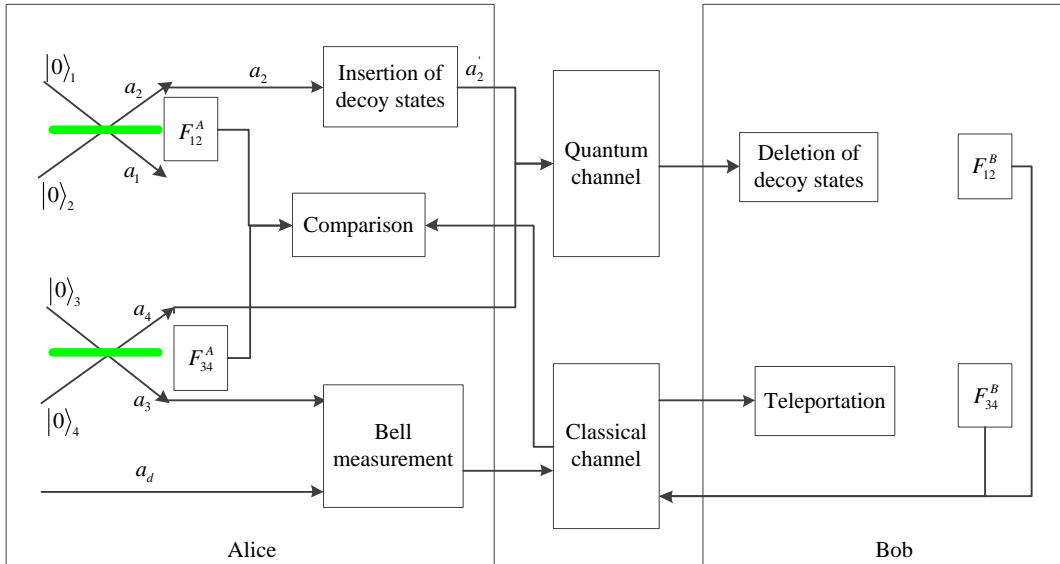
$|0\rangle_1$

$a_2$

$a_2$

Insertion of decoy states

$a_2^{'}$

$F_{12}^{A}$

$a_1$

$|0\rangle_2$

Quantum channel

Deletion of decoy states

$F_{12}^{B}$

Comparison

$|0\rangle_3$

$a_4$

$F_{34}^{A}$

$|0\rangle_4$

$a_3$

Bell measurement

$a_d$

Classical channel

Teleportation

$F_{34}^{B}$

Alice

Bob